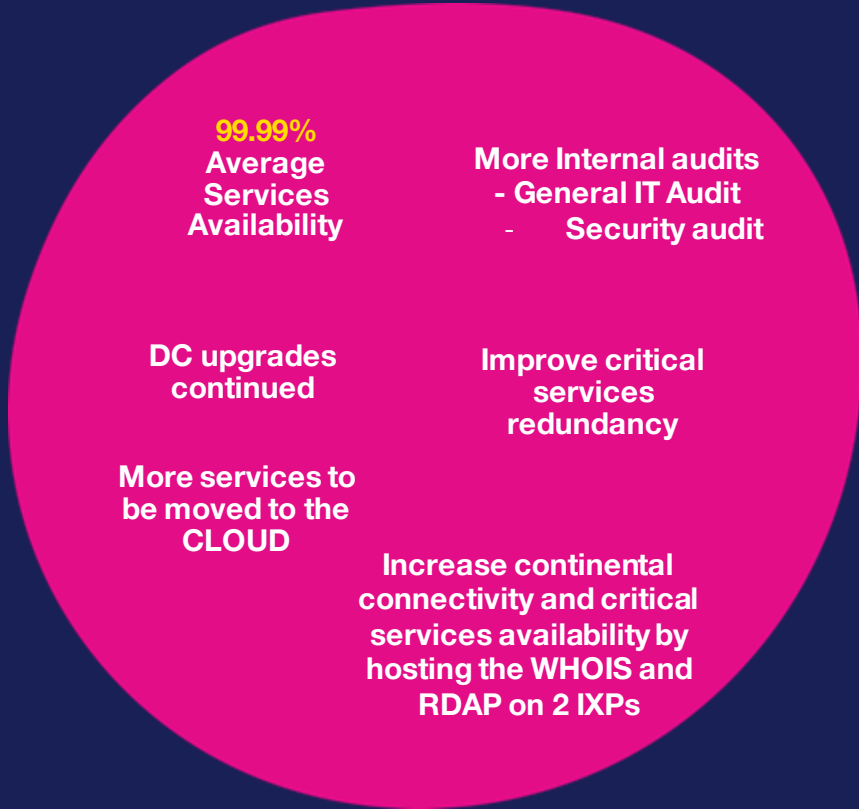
99.99%
Average Services Availability

More Internal audits
- General IT Audit
- Security audit

DC upgrades continued

Improve critical services redundancy

More services to be moved to the CLOUD

Increase continental connectivity and critical services availability by hosting the WHOIS and RDAP on 2 IXPs